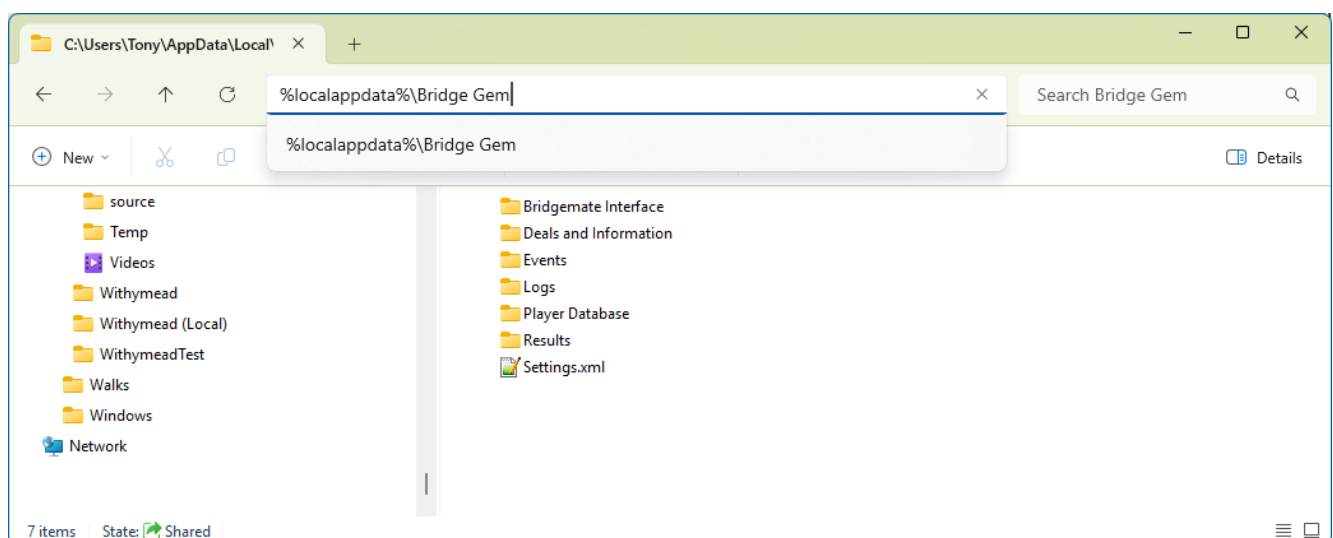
C:\Users\Tony\AppData\Local\

%localappdata%\Bridge Gem

Search Bridge Gem

%localappdata%\Bridge Gem

New

Details

source
Temp
Videos
Withymead
Withymead (Local)
WithymeadTest
Walks
Windows
Network

Bridgemate Interface
Deals and Information
Events
Logs
Player Database
Results
Settings.xml

7 items | State: Shared